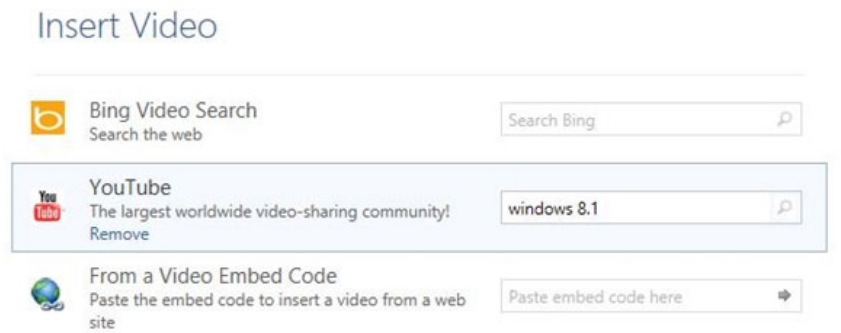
Insert Video

Bing Video Search
Search the web

Search Bing

You Tube

YouTube
The largest worldwide video-sharing community!
Remove

windows 8.1

From a Video Embed Code
Paste the embed code to insert a video from a web site

Paste embed code here